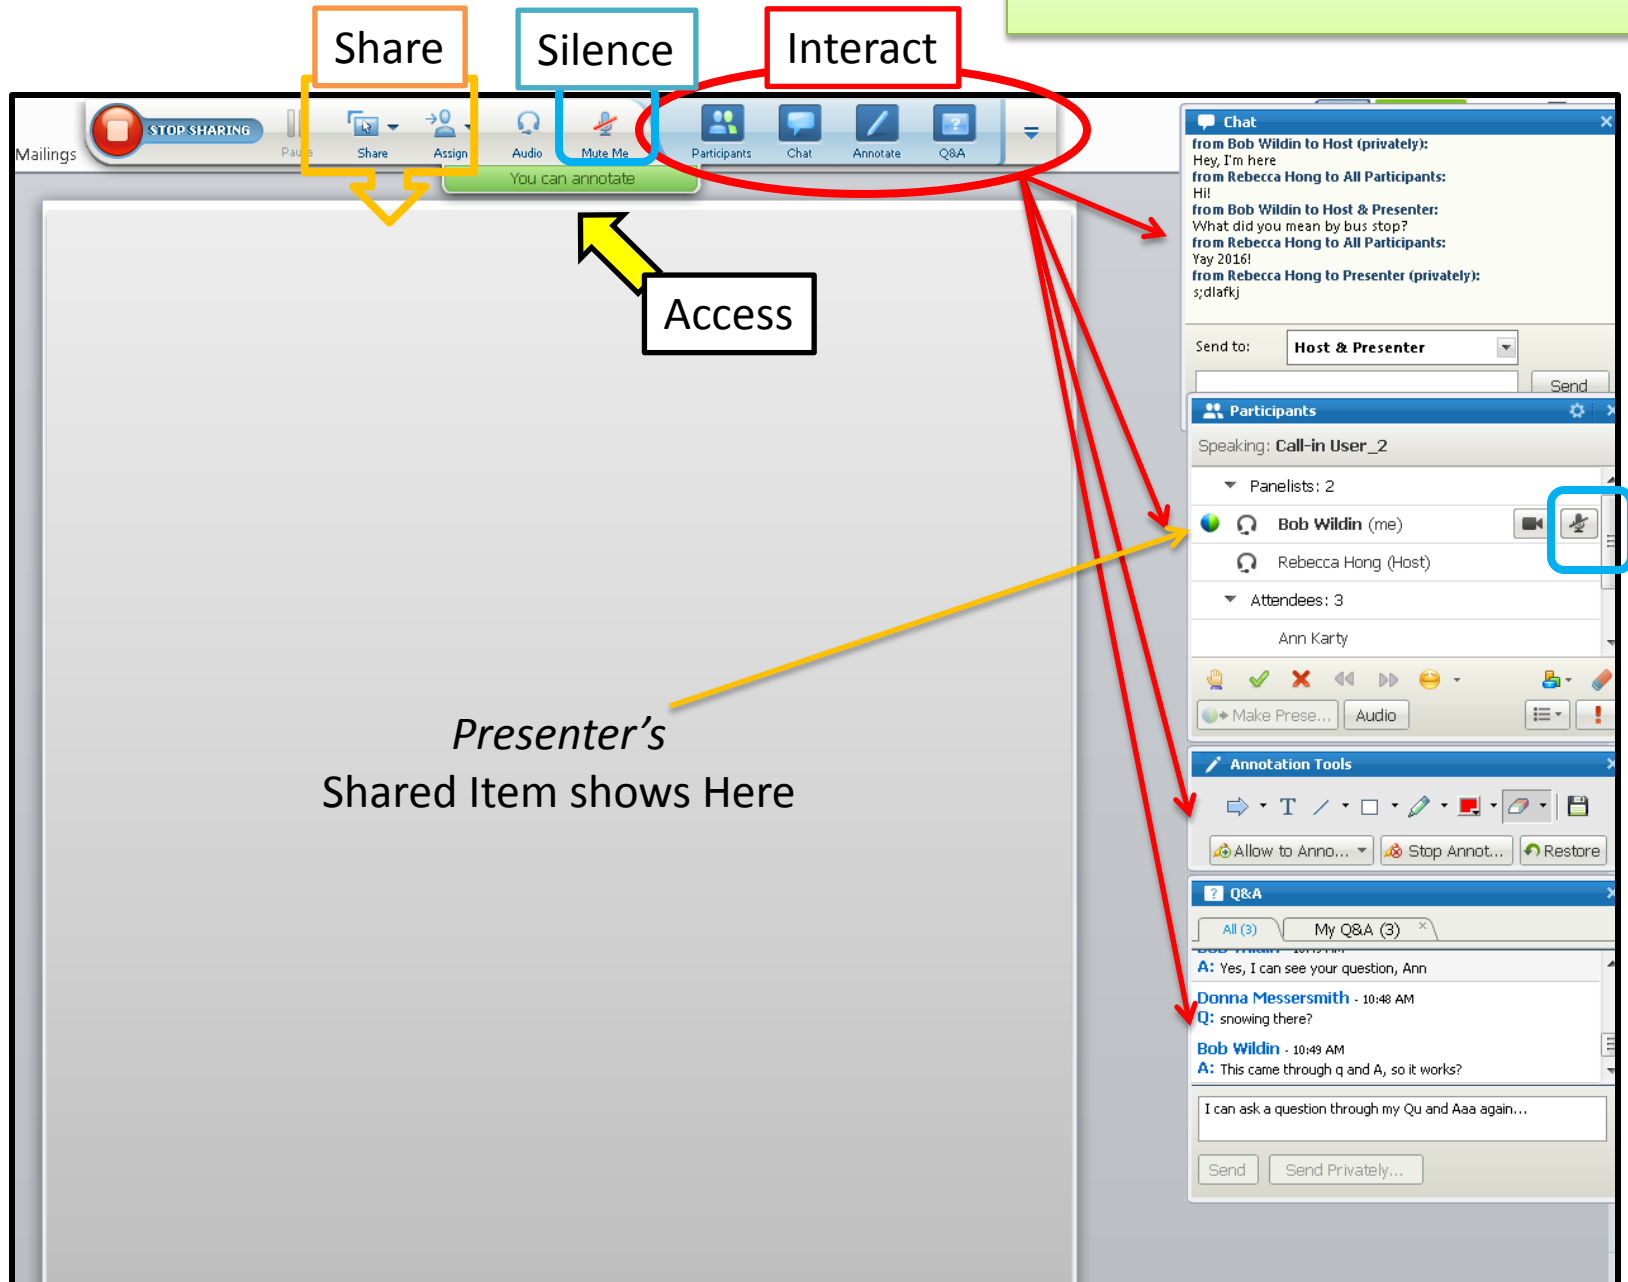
Share

Silence

Interact

Mailings

STOP SHARING

Pause

Share

Assign

Audio

Mute Me

Participants

Chat

Annotate

Q&A

You can annotate

Access

Presenter's
Shared Item shows Here

Chat

from Bob Wildin to Host (privately):
Hey, I'm here
from Rebecca Hong to All Participants:
Hi!
from Bob Wildin to Host & Presenter:
What did you mean by bus stop?
from Rebecca Hong to All Participants:
Yay 2016!
from Rebecca Hong to Presenter (privately):
s;dlafkj

Send to: Host & Presenter

Send

Participants

Speaking: Call-in User_2

Panelists: 2

Bob Wildin (me)

Rebecca Hong (Host)

Attendees: 3

Ann Karty

Make Prese...

Audio

Annotation Tools

T

Allow to Anno...

Stop Annot...

Restore

Q&A

All (3)

My Q&A (3)

A: Yes, I can see your question, Ann

Donna Messersmith - 10:48 AM
Q: snowing there?

Bob Wildin - 10:49 AM
A: This came through q and A, so it works?

I can ask a question through my Qu and Aaa again...

Send

Send Privately...